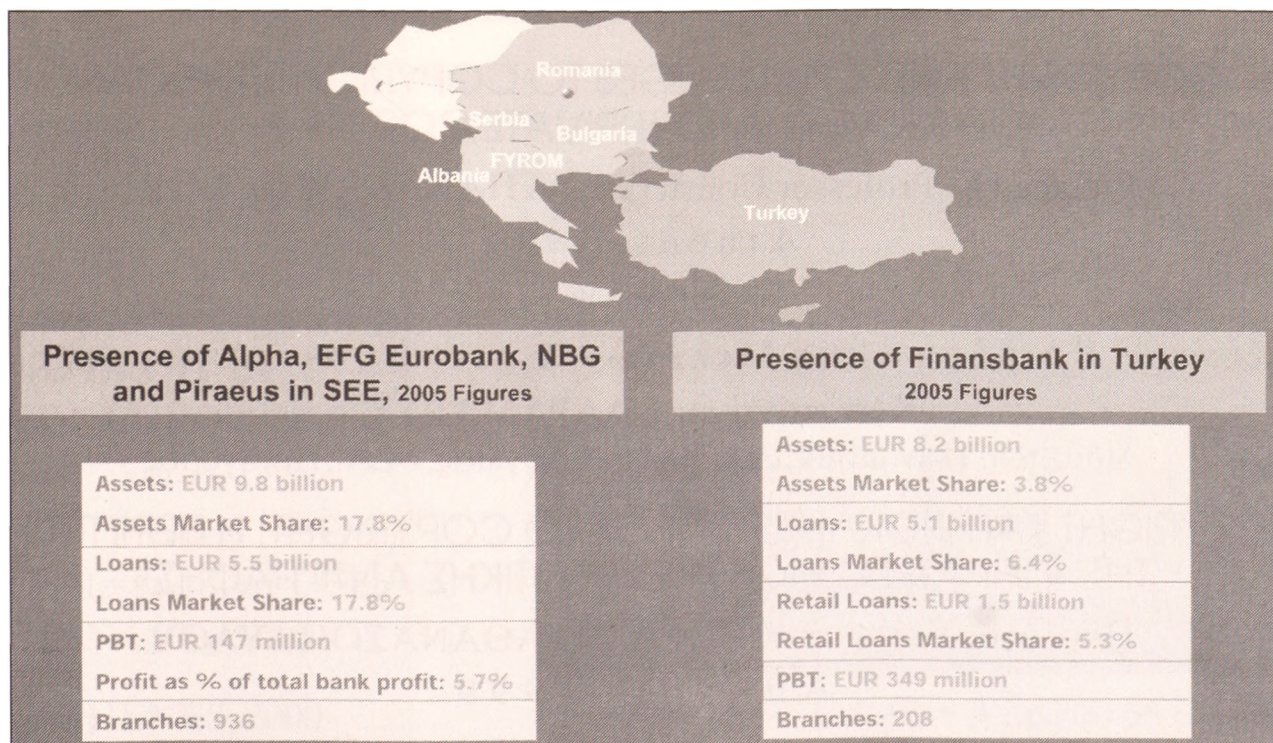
Romania

Serbia

Bulgaria

FYROM

Albania

Turkey

Presence of Alpha, EFG Eurobank, NBG and Piraeus in SEE, 2005 Figures

Presence of Finansbank in Turkey
2005 Figures

Assets: EUR 9.8 billion
Assets Market Share: 17.8%
Loans: EUR 5.5 billion
Loans Market Share: 17.8%
PBT: EUR 147 million
Profit as % of total bank profit: 5.7%
Branches: 936

Assets: EUR 8.2 billion
Assets Market Share: 3.8%
Loans: EUR 5.1 billion
Loans Market Share: 6.4%
Retail Loans: EUR 1.5 billion
Retail Loans Market Share: 5.3%
PBT: EUR 349 million
Branches: 208